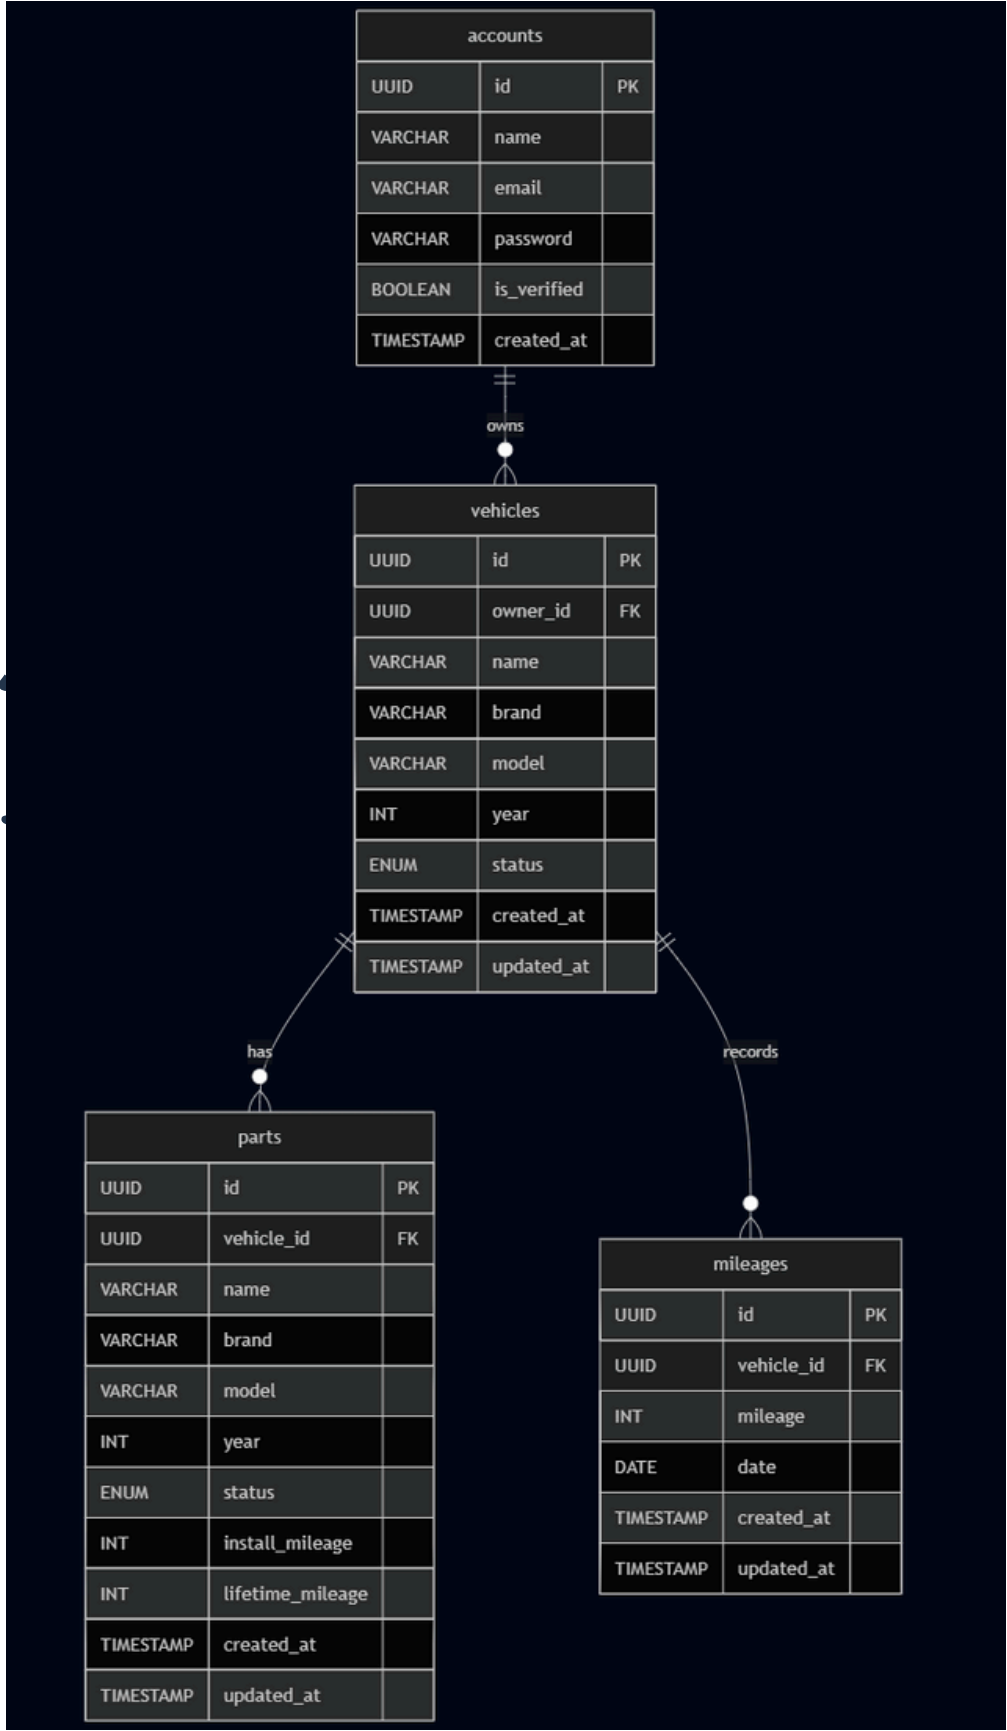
accounts

| UUID | id | PK |
|---|---|---|
| VARCHAR | name | |
| VARCHAR | email | |
| VARCHAR | password | |
| BOOLEAN | is_verified | |
| TIMESTAMP | created_at | |

owns

vehicles

| UUID | id | PK |
|---|---|---|
| UUID | owner_id | FK |
| VARCHAR | name | |
| VARCHAR | brand | |
| VARCHAR | model | |
| INT | year | |
| ENUM | status | |
| TIMESTAMP | created_at | |
| TIMESTAMP | updated_at | |

has

records

parts

| UUID | id | PK |
|---|---|---|
| UUID | vehicle_id | FK |
| VARCHAR | name | |
| VARCHAR | brand | |
| VARCHAR | model | |
| INT | year | |
| ENUM | status | |
| INT | install_mileage | |
| INT | lifetime_mileage | |
| TIMESTAMP | created_at | |
| TIMESTAMP | updated_at | |

mileages

| UUID | id | PK |
|---|---|---|
| UUID | vehicle_id | FK |
| INT | mileage | |
| DATE | date | |
| TIMESTAMP | created_at | |
| TIMESTAMP | updated_at | |